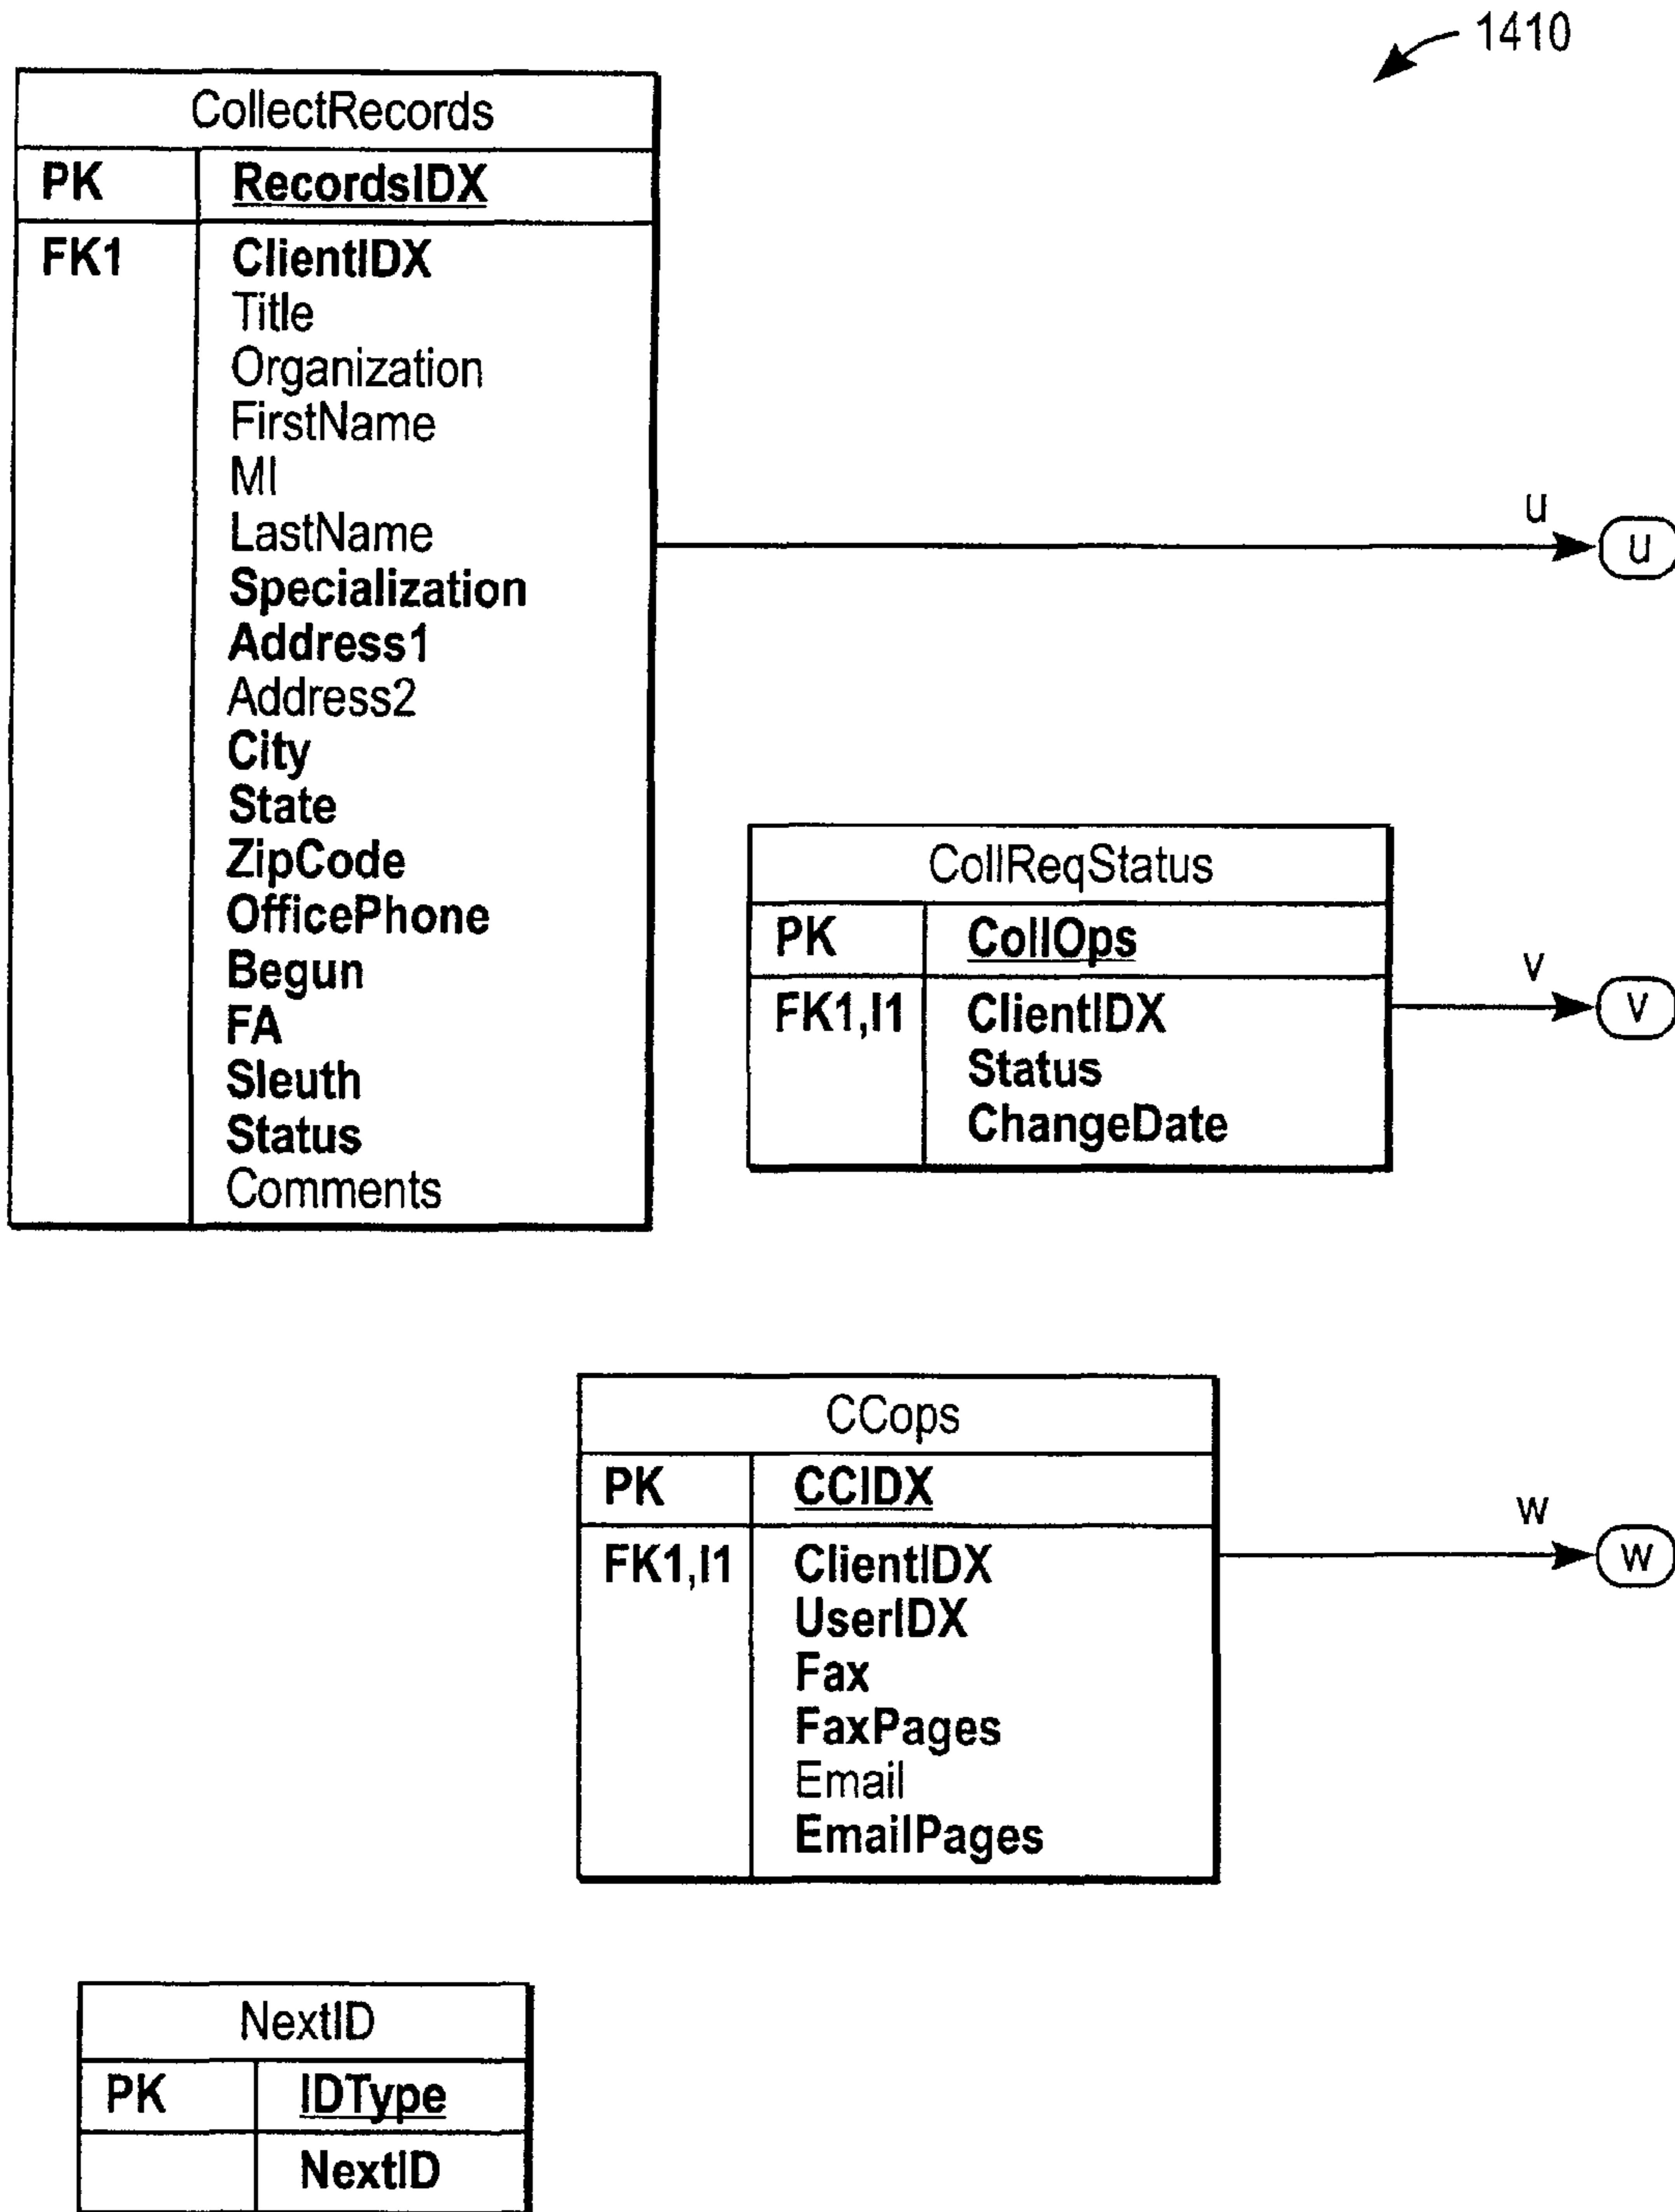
1410

| CollectRecords | |
|---|---|
| PK | RecordsIDX |
| FK1 | ClientIDX<br>Title<br>Organization<br>FirstName<br>MI<br>LastName<br>Specialization<br>Address1<br>Address2<br>City<br>State<br>ZipCode<br>OfficePhone<br>Begun<br>FA<br>Sleuth<br>Status<br>Comments |

u
U

| CollReqStatus | |
|---|---|
| PK | CollOps |
| FK1,I1 | ClientIDX<br>Status<br>ChangeDate |

v
V

| CCops | |
|---|---|
| PK | CCIDX |
| FK1,I1 | ClientIDX<br>UserIDX<br>Fax<br>FaxPages<br>Email<br>EmailPages |

w
W

| NextID | |
|---|---|
| PK | IDType |
| | NextID |